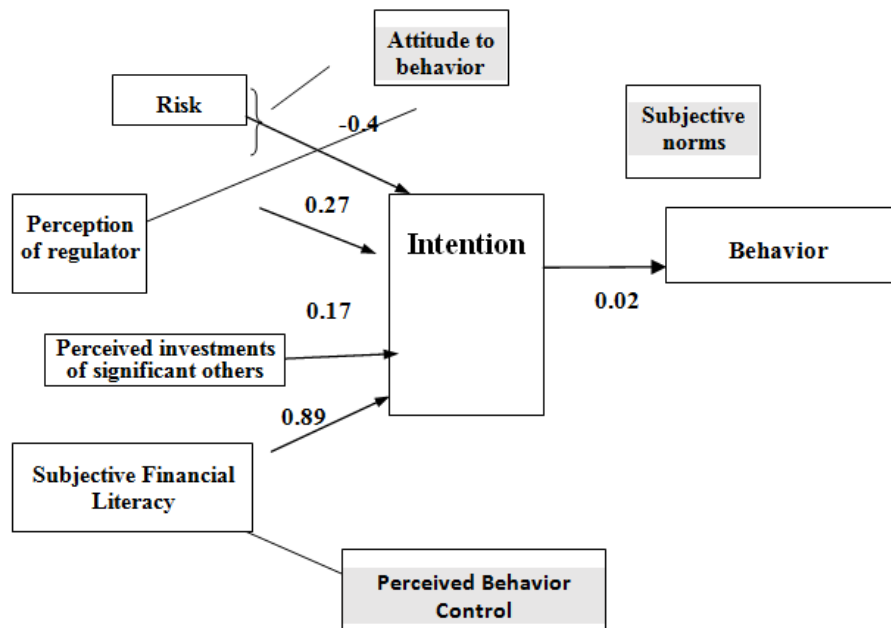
Attitude to behavior

Risk

-0.4

Subjective norms

Perception of regulator

0.27

Intention

Behavior

0.17

0.02

Perceived investments of significant others

0.89

Subjective Financial Literacy

Perceived Behavior Control